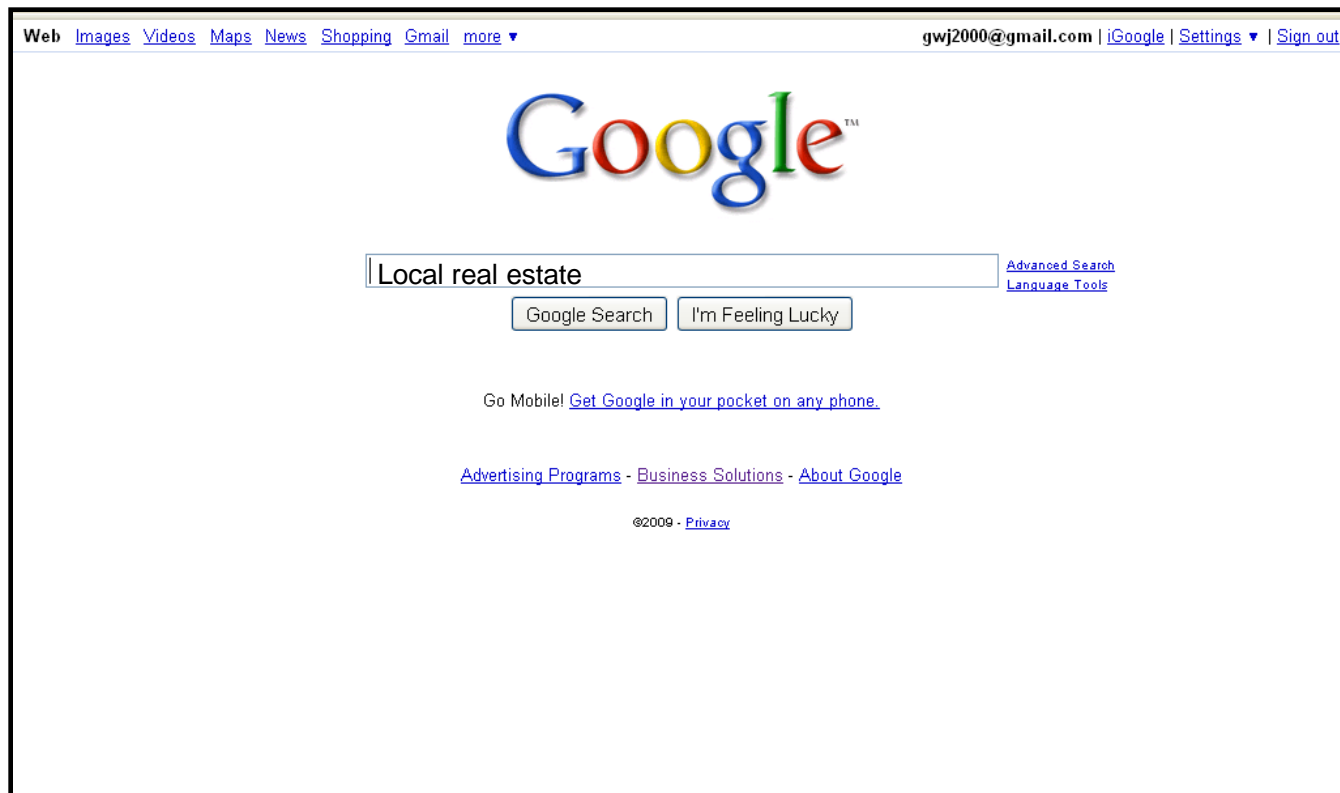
Web Images Videos Maps News Shopping Gmail more ▼ gwj2000@gmail.com | iGoogle | Settings ▼ | Sign out

Google™

Local real estate

Advanced Search
Language Tools

Google Search I'm Feeling Lucky

Go Mobile! Get Google in your pocket on any phone.

Advertising Programs - Business Solutions - About Google

©2009 - Privacy